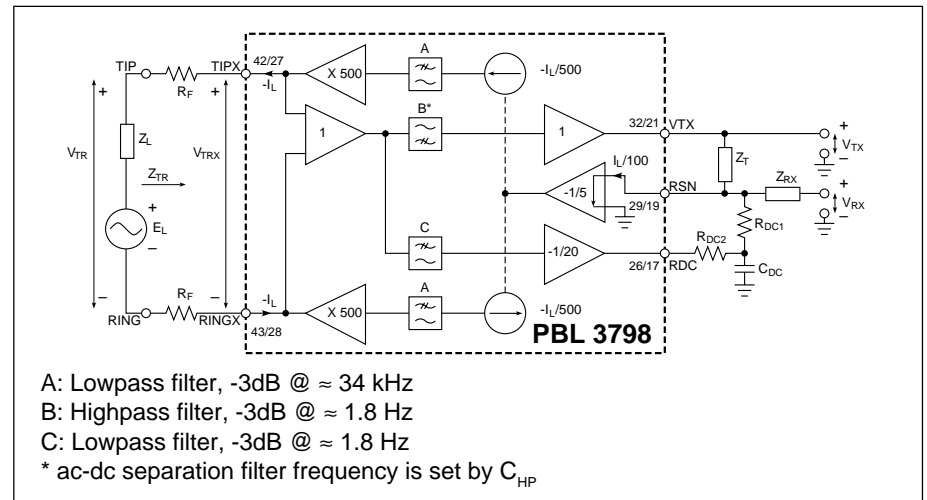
TIP
$R_F$
TIPX
42/27
$-I_L$
X 500
A
$-I_L/500$
+
$V_{TR}$
$Z_L$
$V_{TRX}$
1
B*
1
32/21
VTX
+
$V_{TX}$
–
$Z_T$
$Z_{TR}$
$I_L/100$
+
$E_L$
–
-1/5
29/19
RSN
$Z_{RX}$
+
$V_{RX}$
–
$R_{DC1}$
C
-1/20
$R_{DC2}$
26/17
RDC
$C_{DC}$
–
RING
$R_F$
$-I_L$
RINGX
43/28
X 500
A
$-I_L/500$
PBL 3798

A: Lowpass filter, -3dB @ ≈ 34 kHz
B: Highpass filter, -3dB @ ≈ 1.8 Hz
C: Lowpass filter, -3dB @ ≈ 1.8 Hz
* ac-dc separation filter frequency is set by $C_{HP}$